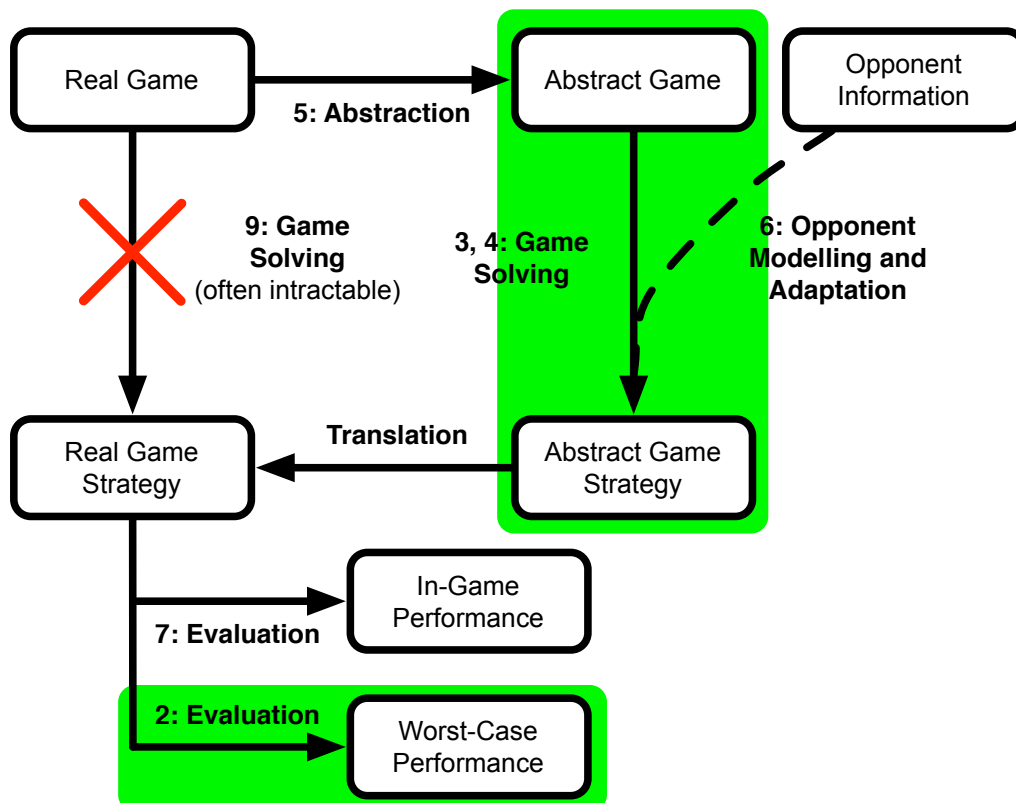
Real Game

5: Abstraction

Abstract Game

Opponent Information

9: Game Solving (often intractable)

3, 4: Game Solving

6: Opponent Modelling and Adaptation

Real Game Strategy

Translation

Abstract Game Strategy

In-Game Performance

7: Evaluation

2: Evaluation

Worst-Case Performance